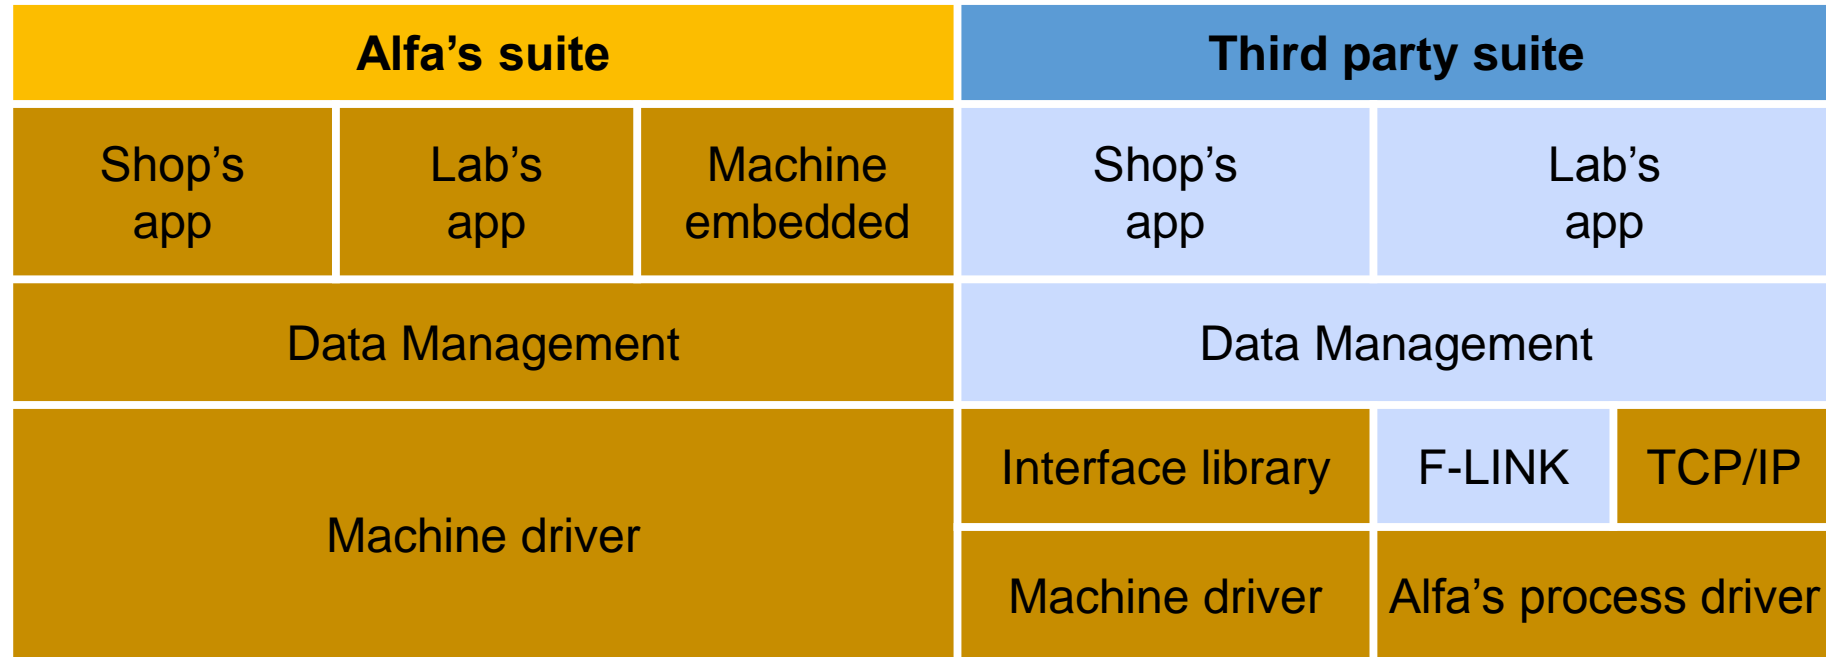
Alfa’s suite

Shop’s app

Lab’s app

Machine embedded

Data Management

Machine driver

Third party suite

Shop’s app

Lab’s app

Data Management

Interface library

F-LINK

TCP/IP

Machine driver

Alfa’s process driver